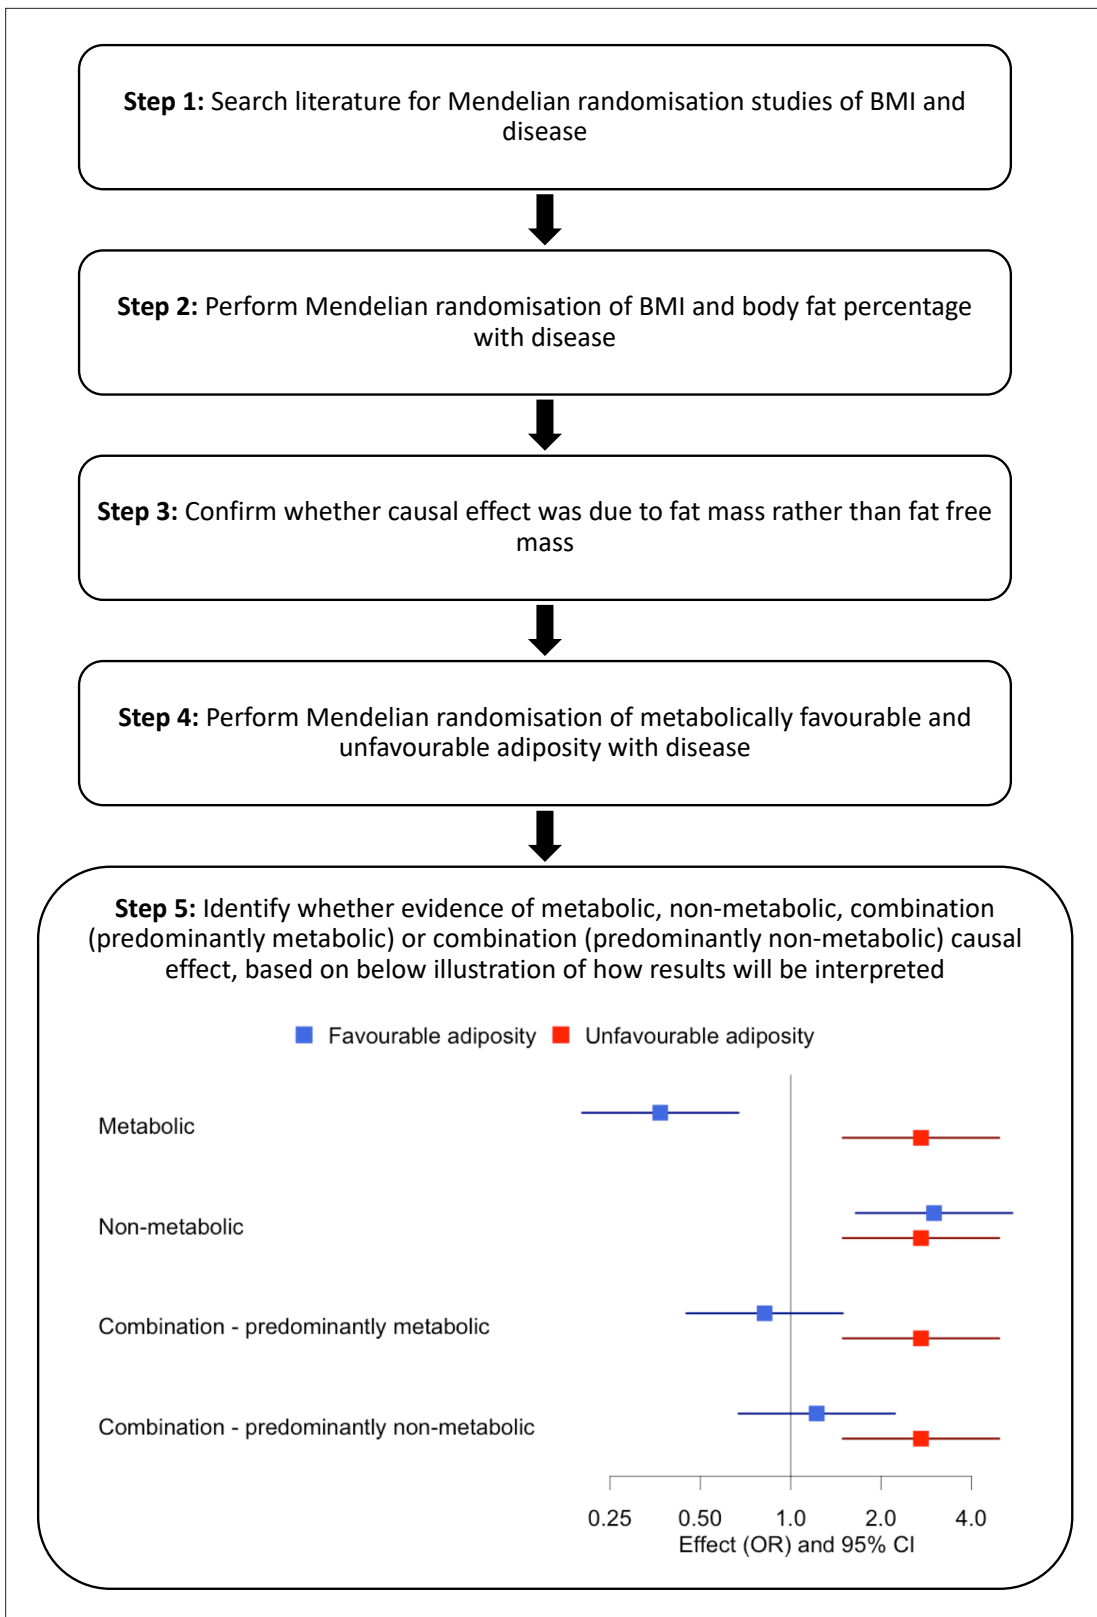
**Step 1:** Search literature for Mendelian randomisation studies of BMI and disease

**Step 2:** Perform Mendelian randomisation of BMI and body fat percentage with disease

**Step 3:** Confirm whether causal effect was due to fat mass rather than fat free mass

**Step 4:** Perform Mendelian randomisation of metabolically favourable and unfavourable adiposity with disease

**Step 5:** Identify whether evidence of metabolic, non-metabolic, combination (predominantly metabolic) or combination (predominantly non-metabolic) causal effect, based on below illustration of how results will be interpreted

Favourable adiposity Unfavourable adiposity

Metabolic

Non-metabolic

Combination - predominantly metabolic

Combination - predominantly non-metabolic

0.25 0.50 1.0 2.0 4.0

Effect (OR) and 95% CI